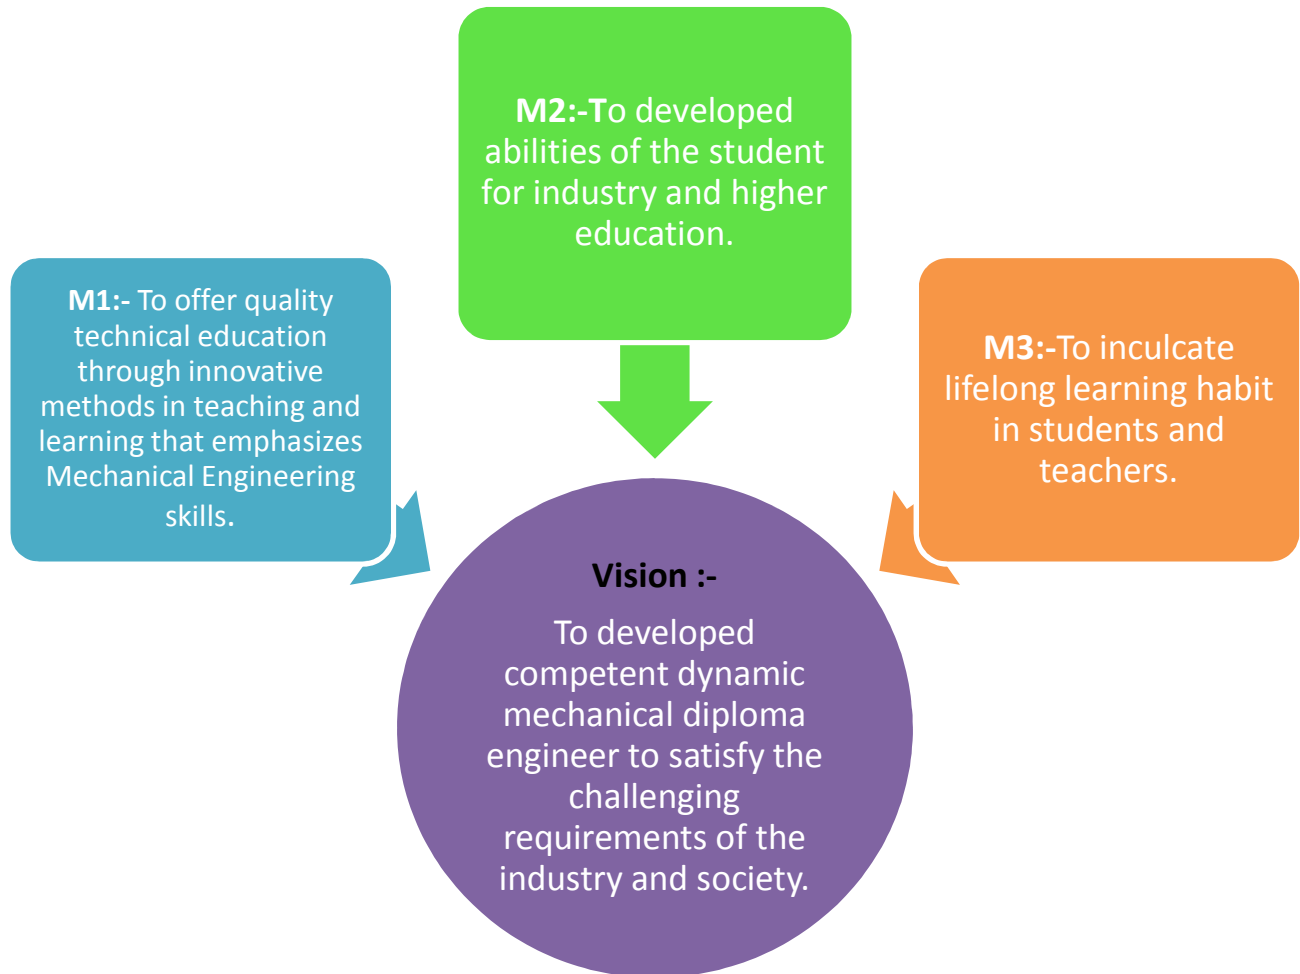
M2:-To developed abilities of the student for industry and higher education.

M1:- To offer quality technical education through innovative methods in teaching and learning that emphasizes Mechanical Engineering skills.

M3:-To inculcate lifelong learning habit in students and teachers.

Vision :-

To developed competent dynamic mechanical diploma engineer to satisfy the challenging requirements of the industry and society.